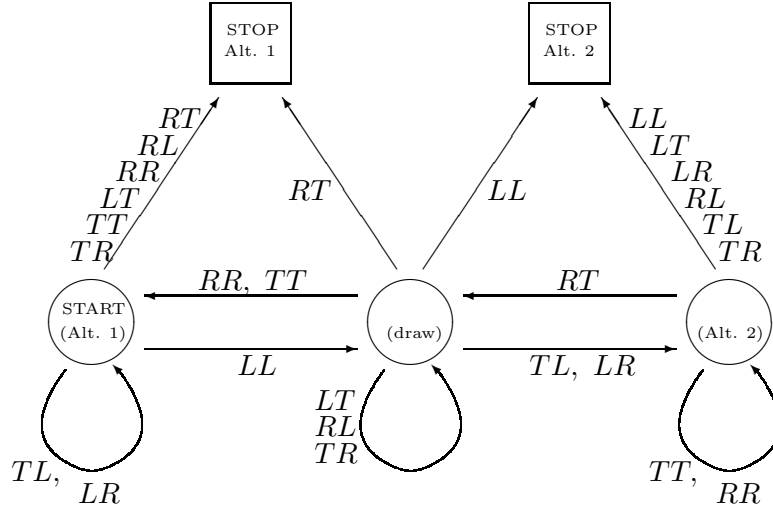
STOP
Alt. 1

STOP
Alt. 2

$RT$
$RL$
$RR$
$LT$
$TT$
$TR$

$RT$

$LL$

$LL$
$LT$
$LR$
$RL$
$TL$
$TR$

$RR,\ TT$

$RT$

START
(Alt. 1)

(draw)

(Alt. 2)

$LL$

$TL,\ LR$

$LT$
$RL$
$TR$

$TL,$
$LR$

$TT,$
$RR$